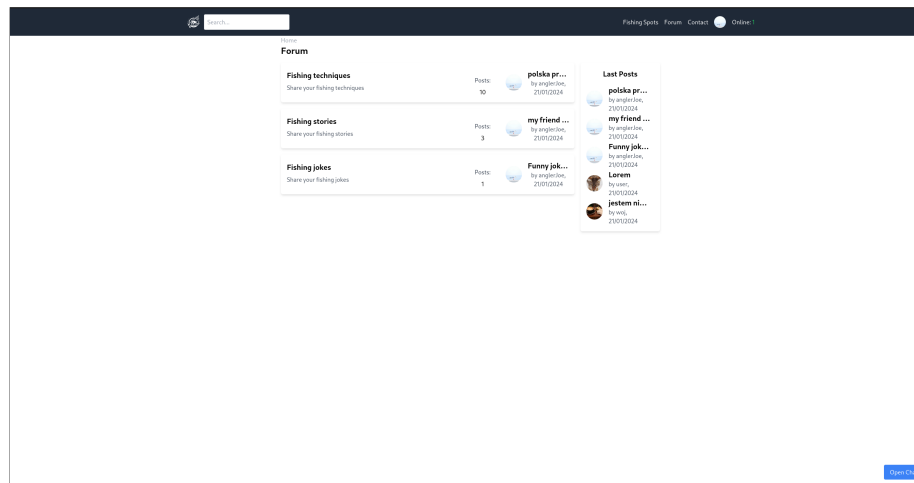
Search...

Fishing Spots Forum Contact Online: 1

Home
Forum

Fishing techniques
Share your fishing techniques
Posts: 10
polska pr...
by anglerJoe, 21/01/2024

Fishing stories
Share your fishing stories
Posts: 3
my friend ...
by anglerJoe, 21/01/2024

Fishing jokes
Share your fishing jokes
Posts: 1
Funny jok...
by anglerJoe, 21/01/2024

Last Posts
polska pr...
by anglerJoe, 21/01/2024
my friend ...
by anglerJoe, 21/01/2024
Funny jok...
by anglerJoe, 21/01/2024
Lorem
by user, 21/01/2024
jestem ni...
by woj, 21/01/2024

Open Ch